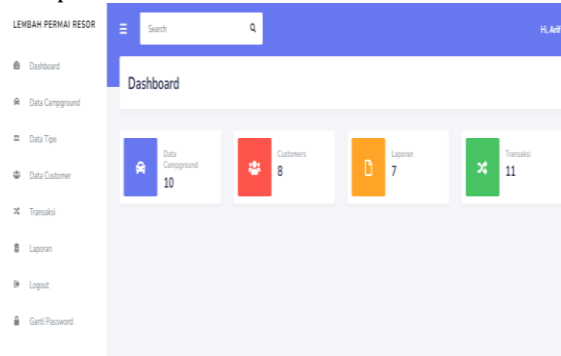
LEMBAH PERMAI RESOR

Dashboard

Data Campground

Data Tipe

Data Customer

Transaksi

Laporan

Logout

Ganti Password

Search

Hi, Arif

Dashboard

Data Campground
10

Customers
8

Laporan
7

Transaksi
11